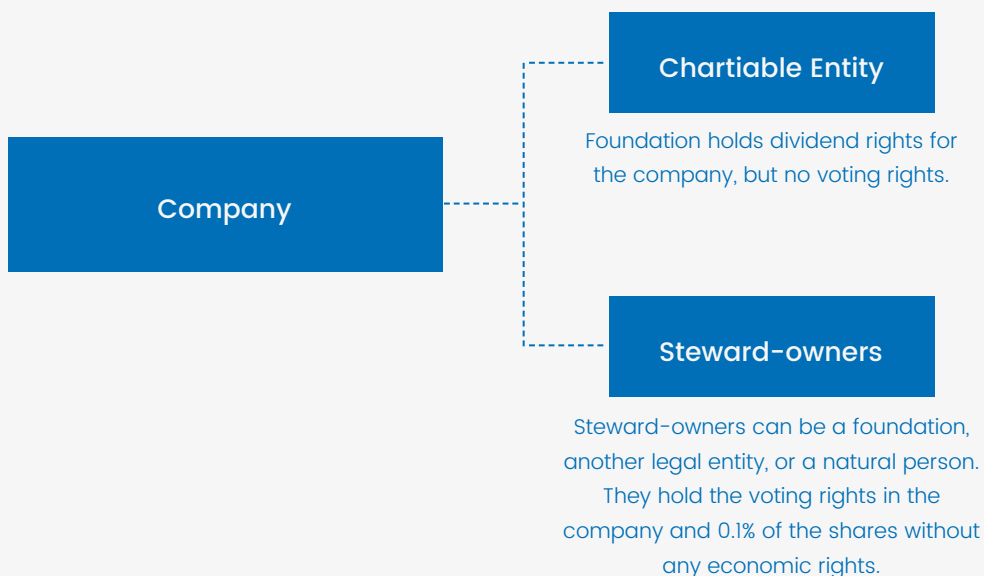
Company

Chartiable Entity

Foundation holds dividend rights for the company, but no voting rights.

Steward-owners

Steward-owners can be a foundation, another legal entity, or a natural person. They hold the voting rights in the company and 0.1% of the shares without any economic rights.